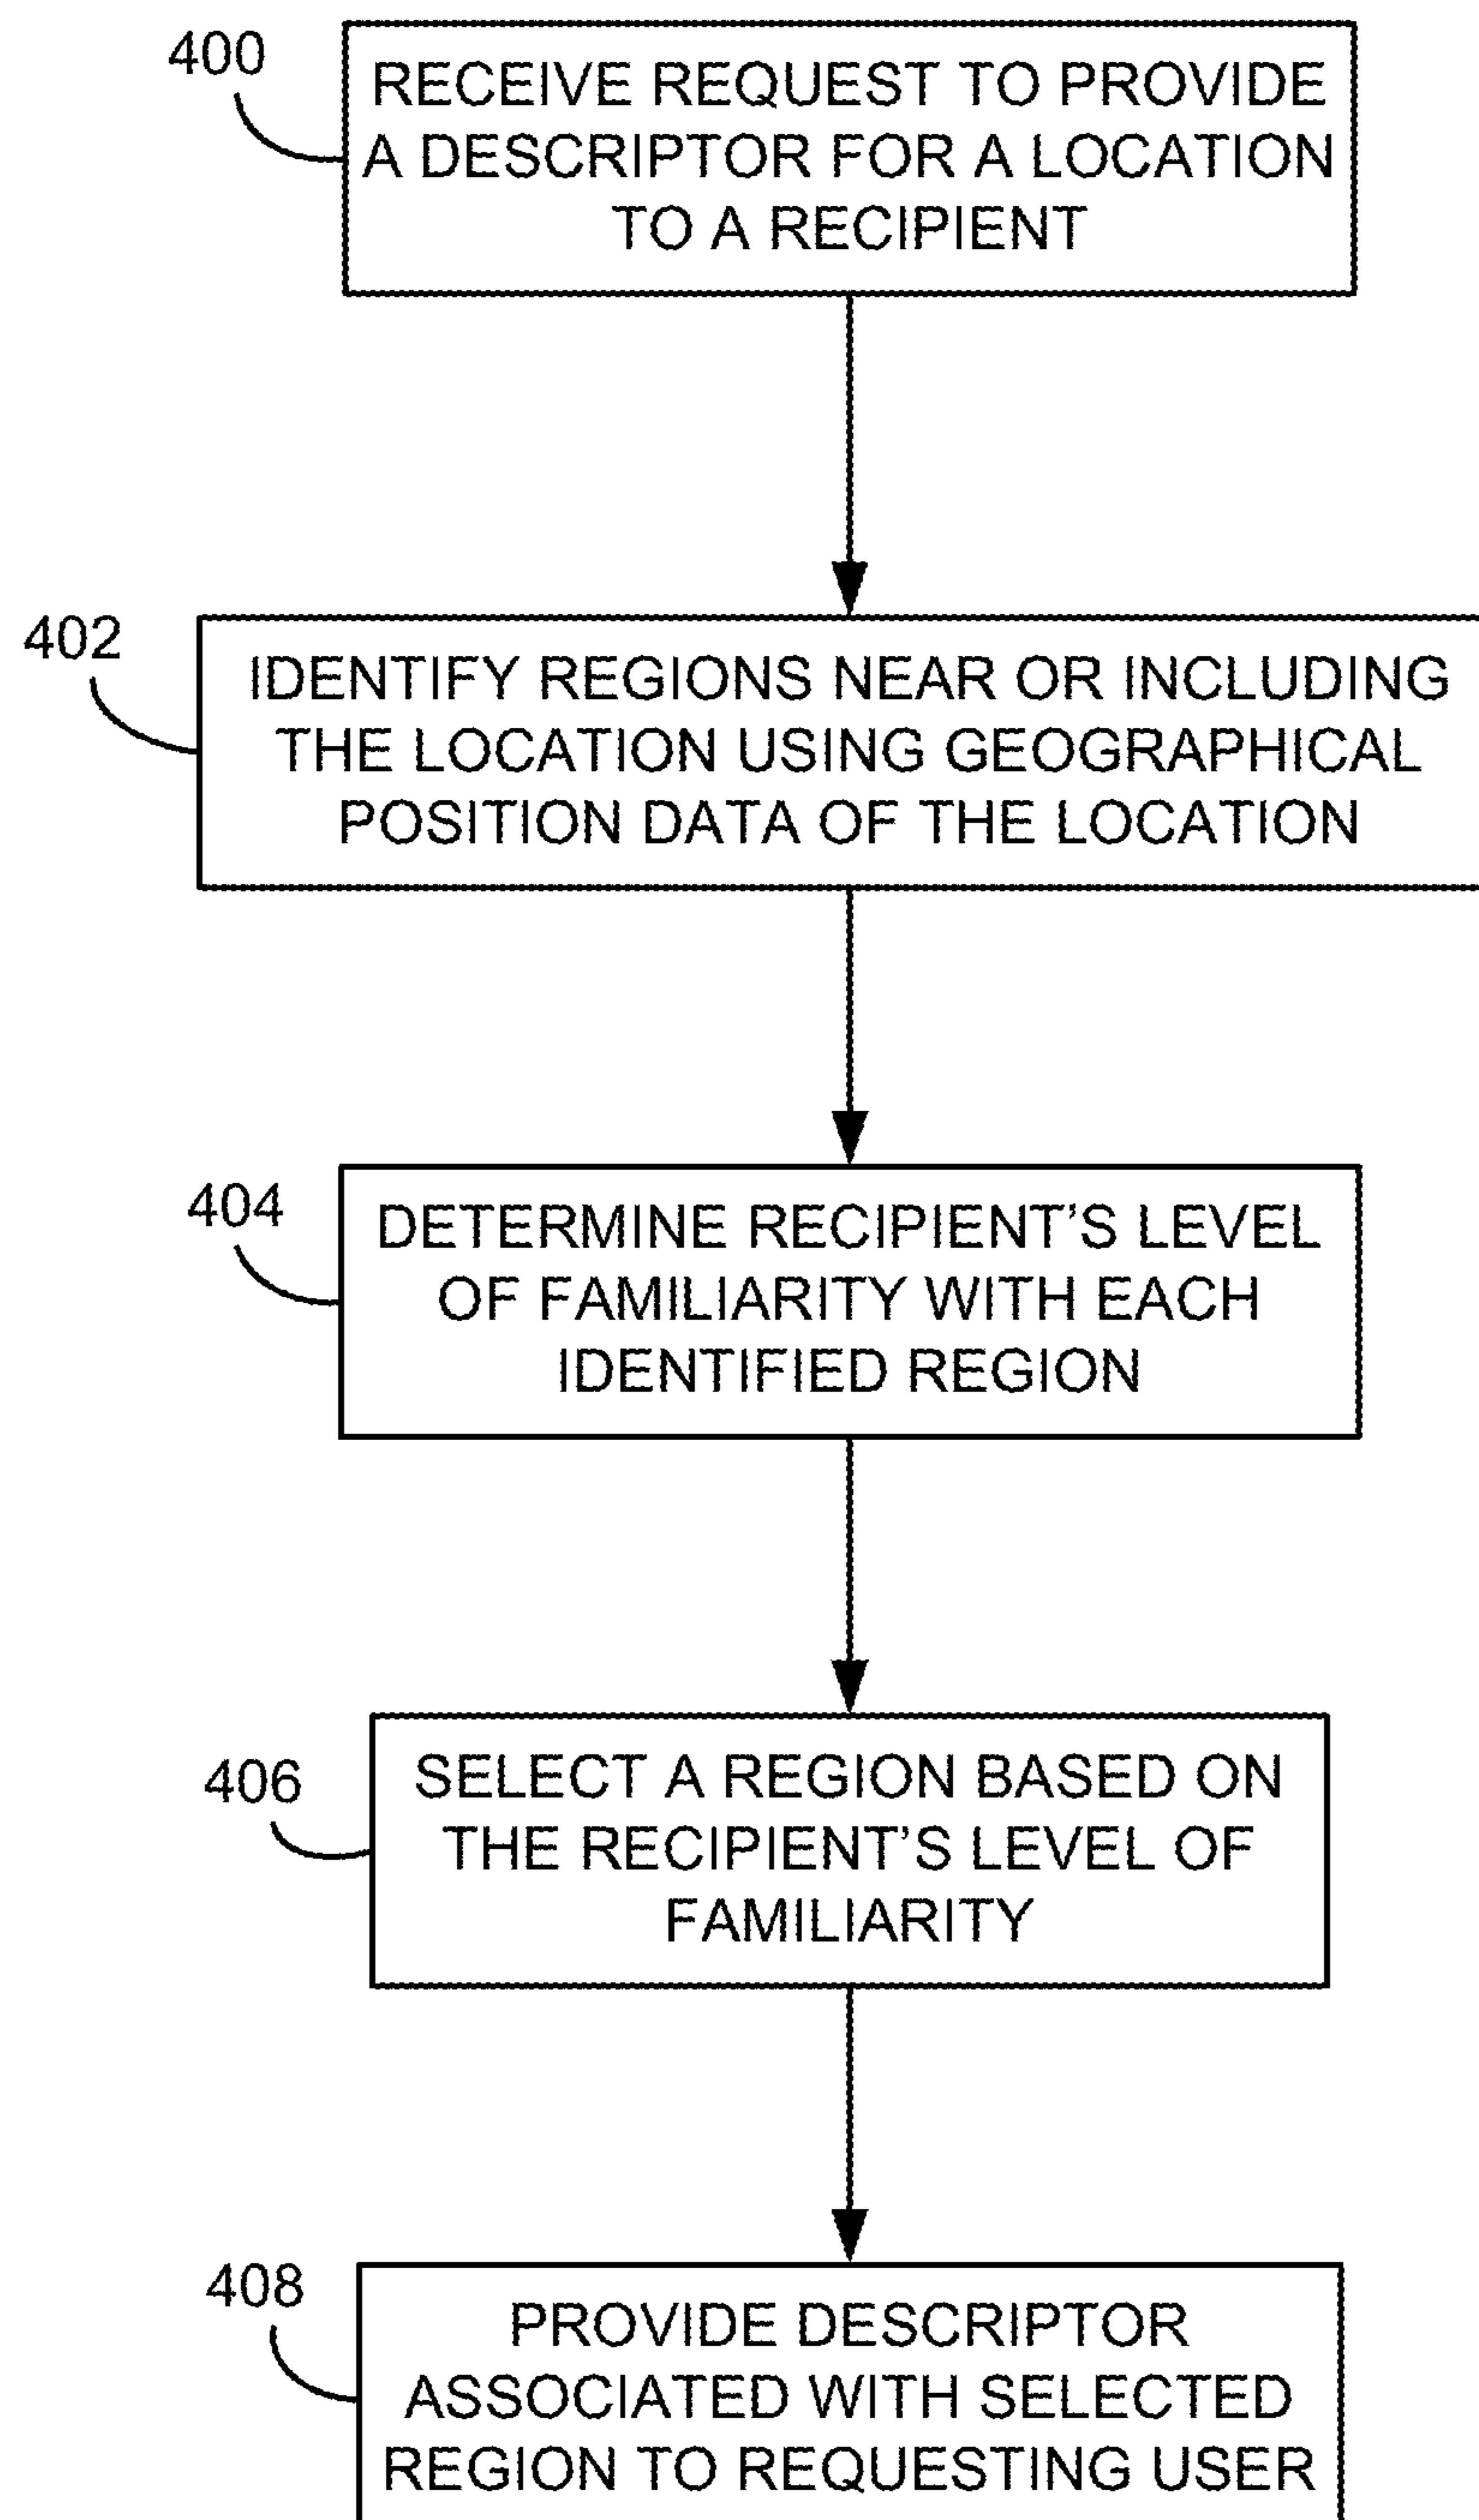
400
RECEIVE REQUEST TO PROVIDE A DESCRIPTOR FOR A LOCATION TO A RECIPIENT

402
IDENTIFY REGIONS NEAR OR INCLUDING THE LOCATION USING GEOGRAPHICAL POSITION DATA OF THE LOCATION

404
DETERMINE RECIPIENT'S LEVEL OF FAMILIARITY WITH EACH IDENTIFIED REGION

406
SELECT A REGION BASED ON THE RECIPIENT'S LEVEL OF FAMILIARITY

408
PROVIDE DESCRIPTOR ASSOCIATED WITH SELECTED REGION TO REQUESTING USER